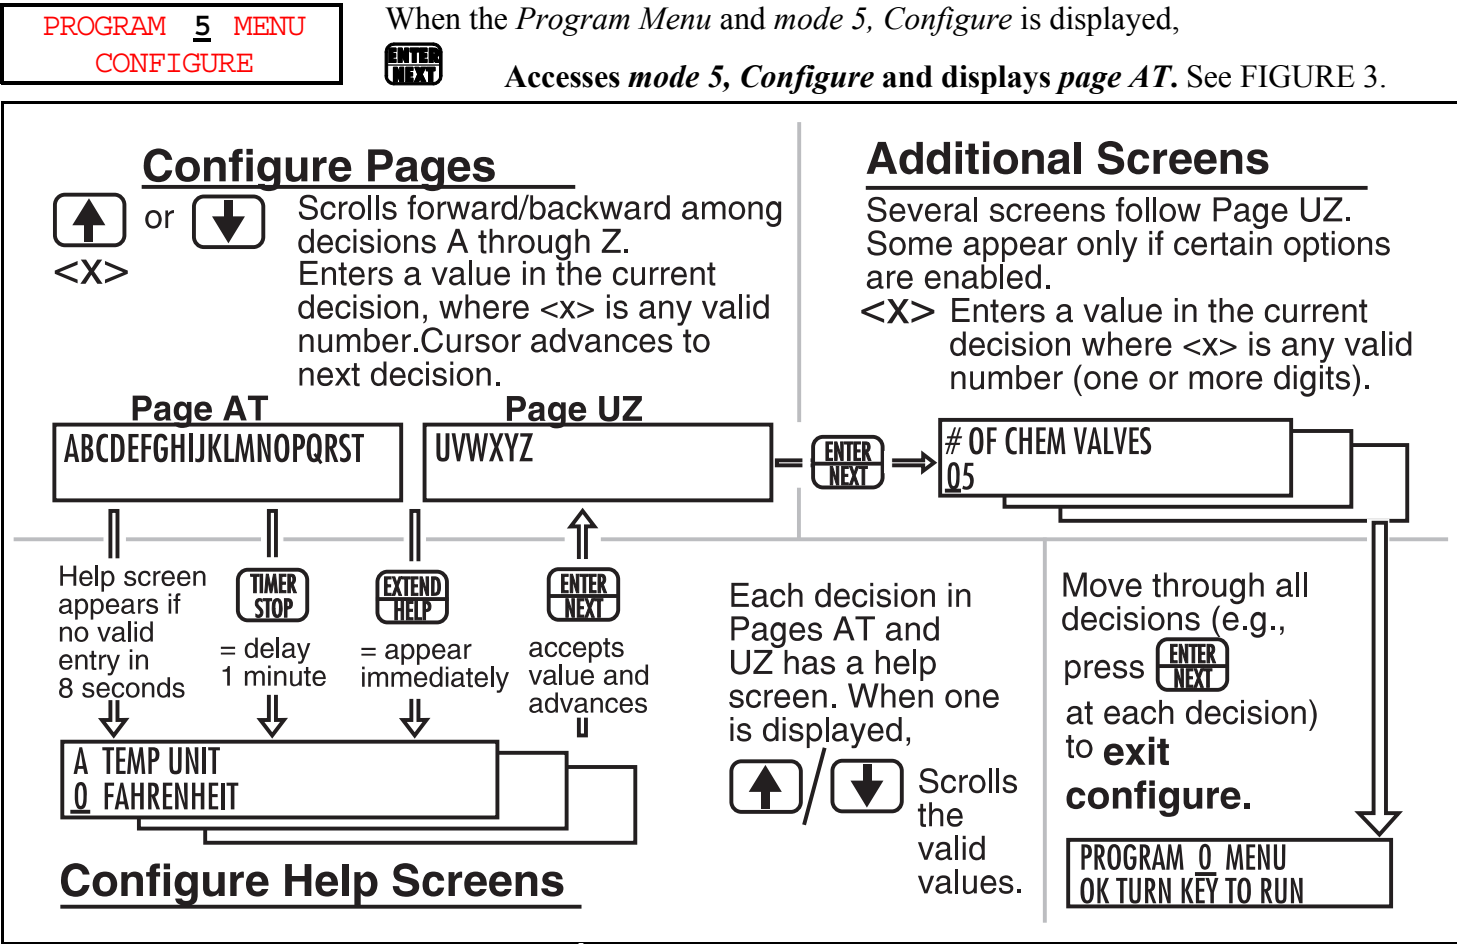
PROGRAM 5 MENU
CONFIGURE

When the *Program Menu* and *mode 5, Configure* is displayed,

ENTER NEXT Accesses *mode 5, Configure* and displays *page AT*. See FIGURE 3.

Configure Pages

or

<X>

Scrolls forward/backward among decisions A through Z.

Enters a value in the current decision, where <x> is any valid number.Cursor advances to next decision.

Page AT

ABCDEFGHIJKLMNOPQRST

Page UZ

UVWXYZ

Additional Screens

Several screens follow Page UZ. Some appear only if certain options are enabled.

<X> Enters a value in the current decision where <x> is any valid number (one or more digits).

ENTER NEXT

# OF CHEM VALVES
05

Help screen appears if no valid entry in 8 seconds

TIMER STOP = delay 1 minute

EXTEND HELP = appear immediately

ENTER NEXT accepts value and advances

A TEMP UNIT
0 FAHRENHEIT

Configure Help Screens

Each decision in Pages AT and UZ has a help screen. When one is displayed,

Scrolls the valid values.

Move through all decisions (e.g., press ENTER NEXT at each decision) to exit configure.

PROGRAM 0 MENU
OK TURN KEY TO RUN